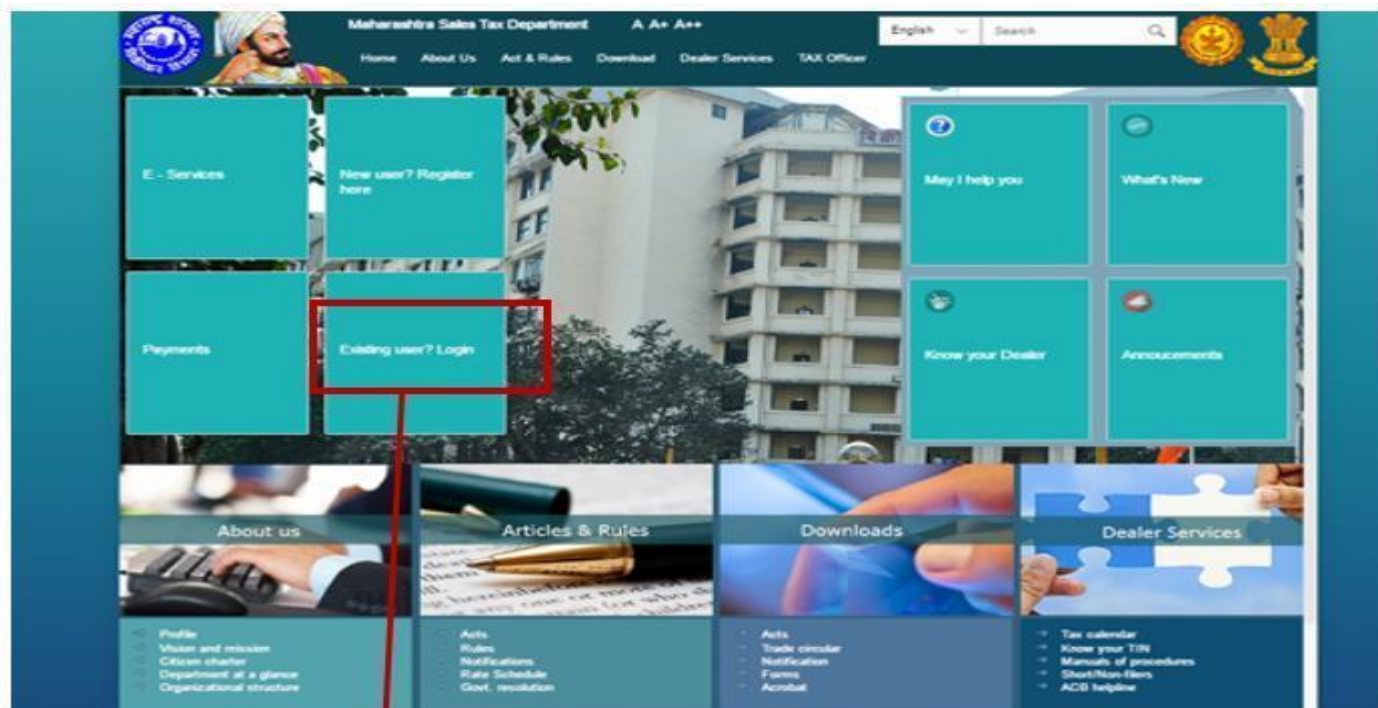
Maharashtra Sales Tax Department A A+ A++

English Search

Home About Us Act & Rules Download Dealer Services TAX Officer

E - Services

New user? Register here

Payments

Existing user? Login

May I help you

What's New

Know your Dealer

Annoucements

About us

Articles & Rules

Downloads

Dealer Services

Profile
Vision and mission
Citizen charter
Department at a glance
Organizational structure

Acts
Rules
Notifications
Rate Schedule
Govt. resolution

Acts
Trade circular
Notification
Forms
Acrobat

Tax calendar
Know your TIN
Manuals of procedures
Short/Non-filers
ACB helpline